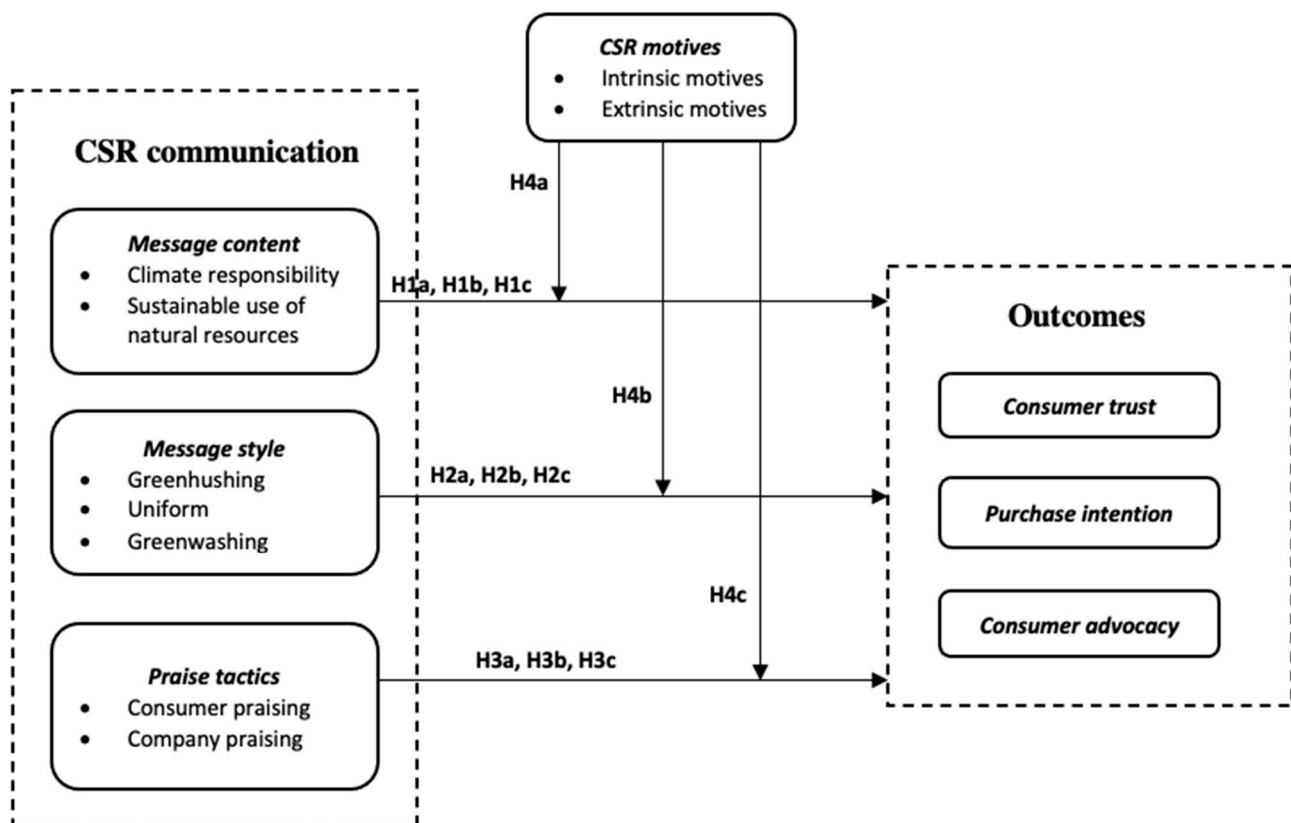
*CSR motives*
- Intrinsic motives
- Extrinsic motives

**CSR communication**

H4a

*Message content*
- Climate responsibility
- Sustainable use of natural resources

H1a, H1b, H1c

**Outcomes**

H4b

*Consumer trust*

*Message style*
- Greenhushing
- Uniform
- Greenwashing

H2a, H2b, H2c

*Purchase intention*

H4c

*Consumer advocacy*

*Praise tactics*
- Consumer praising
- Company praising

H3a, H3b, H3c